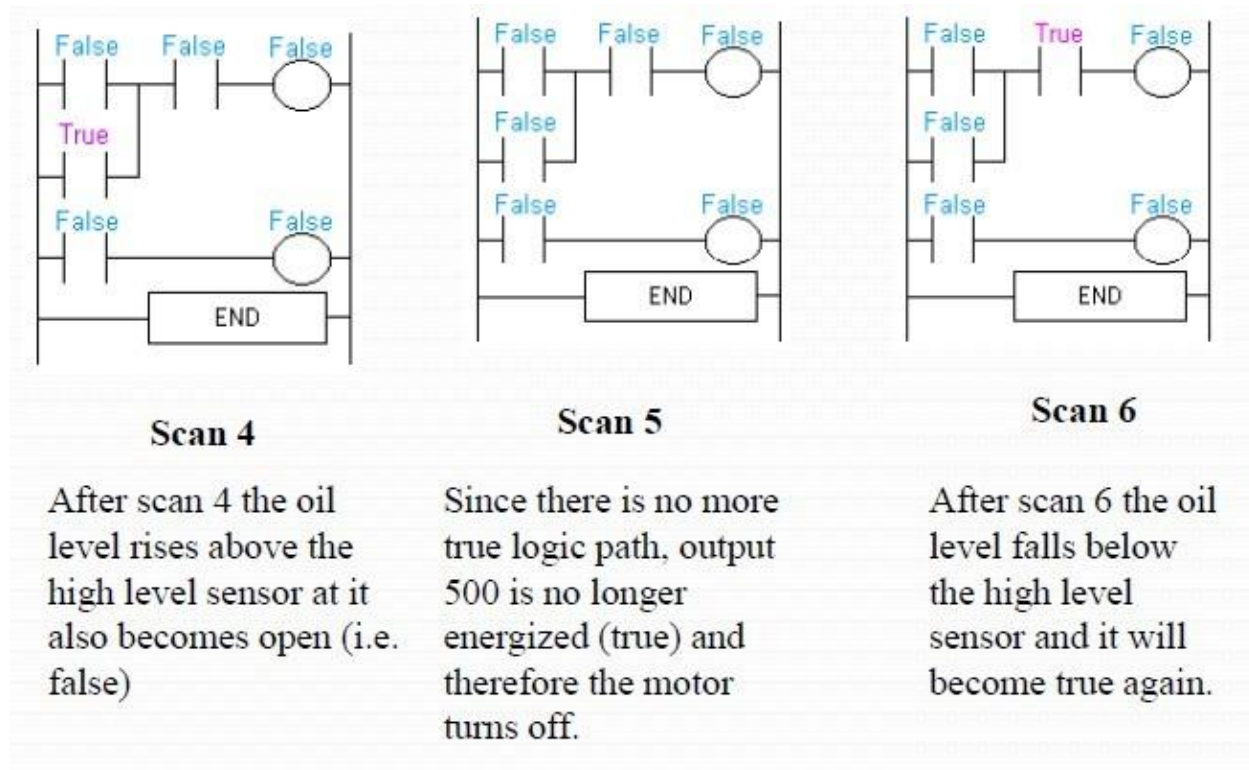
False False False
True
False False
END

Scan 4

After scan 4 the oil level rises above the high level sensor at it also becomes open (i.e. false)

False False False
False
False False
END

Scan 5

Since there is no more true logic path, output 500 is no longer energized (true) and therefore the motor turns off.

False True False
False
False False
END

Scan 6

After scan 6 the oil level falls below the high level sensor and it will become true again.